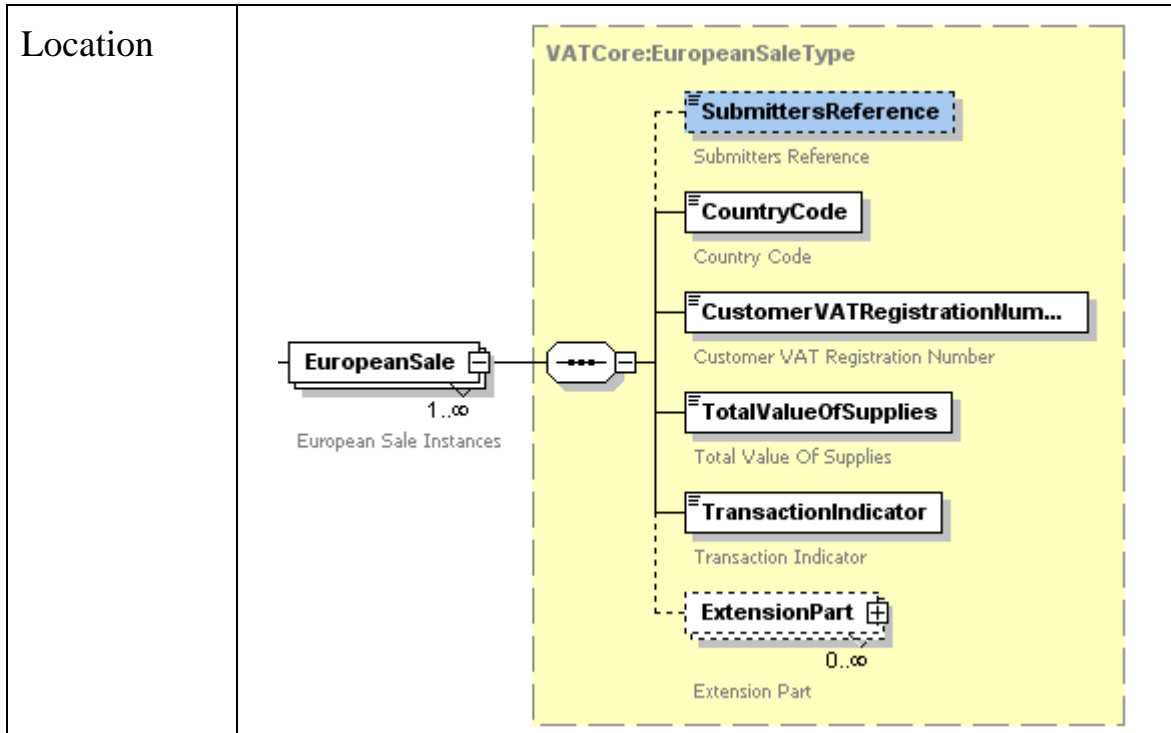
| Location | VATCore:EuropeanSaleType<br>SubmittersReference<br>Submitters Reference<br>CountryCode<br>Country Code<br>CustomerVATRegistrationNum...<br>Customer VAT Registration Number<br>EuropeanSale<br>1..∞<br>European Sale Instances<br>TotalValueOfSupplies<br>Total Value Of Supplies<br>TransactionIndicator<br>Transaction Indicator<br>ExtensionPart<br>0..∞<br>Extension Part |
|---|---|